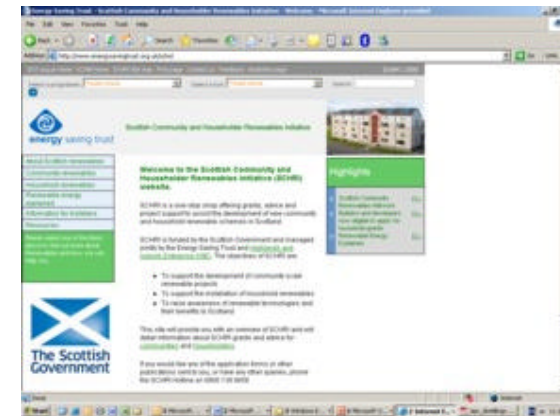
Energy Saving Trust - Scottish Community and Householder Renewables Initiative - Welcome - Microsoft Internet Explorer provided

File Edit View Favorites Tools Help

Back

Search

Favorites

Address http://www.energysavingtrust.org.uk/schri

Go

energy saving trust

Scottish Community and Householder Renewables Initiative

Welcome to the Scottish Community and Householder Renewables Initiative (SCHRI) website.

Highlights

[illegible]

SCHRI is a one-stop shop offering grants, advice and project support to assist the development of new community and household renewable schemes in Scotland.

SCHRI is funded by the Scottish Government and managed jointly by the Energy Saving Trust and Highlands and Islands Enterprise (HIE). The objectives of SCHRI are:

To support the development of community scale renewable projects

To support the installation of household renewables

To raise awareness of renewable technologies and their benefits to Scotland

This site will provide you with an overview of SCHRI and will detail information about SCHRI grants and advice for communities and householders.

If you would like any of the application forms or other publications sent to you, or have any other queries, please the SCHRI Hotline on 0800 138 8858

The Scottish Government

Start

Internet